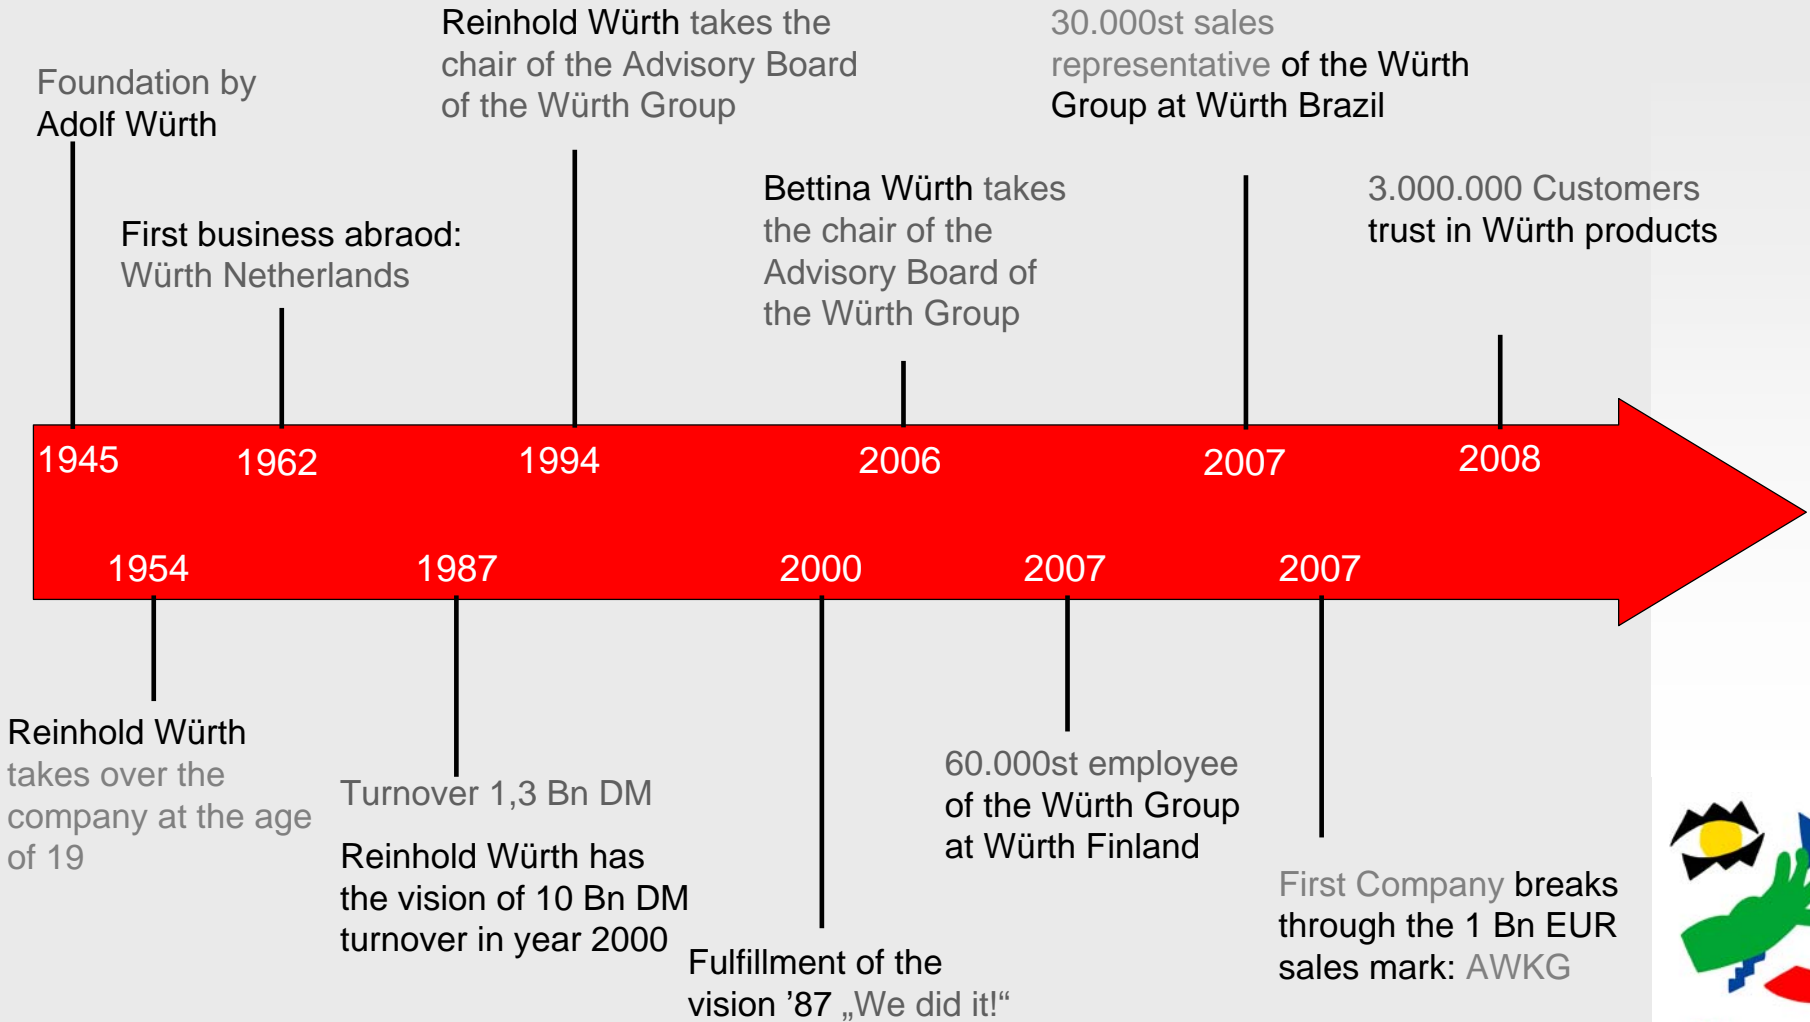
Foundation by Adolf Würth

First business abraod: Würth Netherlands

Reinhold Würth takes the chair of the Advisory Board of the Würth Group

Bettina Würth takes the chair of the Advisory Board of the Würth Group

30.000st sales representative of the Würth Group at Würth Brazil

3.000.000 Customers trust in Würth products

1945

1962

1994

2006

2007

2008

1954

1987

2000

2007

2007

Reinhold Würth takes over the company at the age of 19

Turnover 1,3 Bn DM

Reinhold Würth has the vision of 10 Bn DM turnover in year 2000

Fulfillment of the vision ’87 „We did it!“

60.000st employee of the Würth Group at Würth Finland

First Company breaks through the 1 Bn EUR sales mark: AWKG